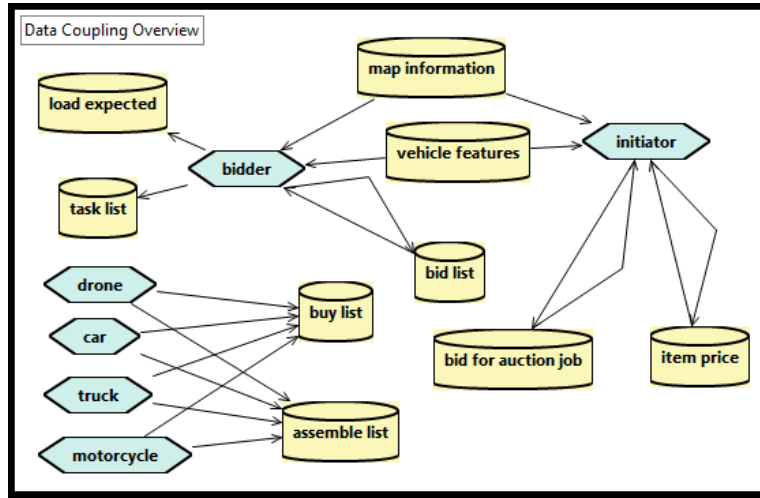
Data Coupling Overview

map information

load expected

vehicle features

initiator

bidder

task list

bid list

drone

buy list

car

bid for auction job

item price

truck

assemble list

motorcycle